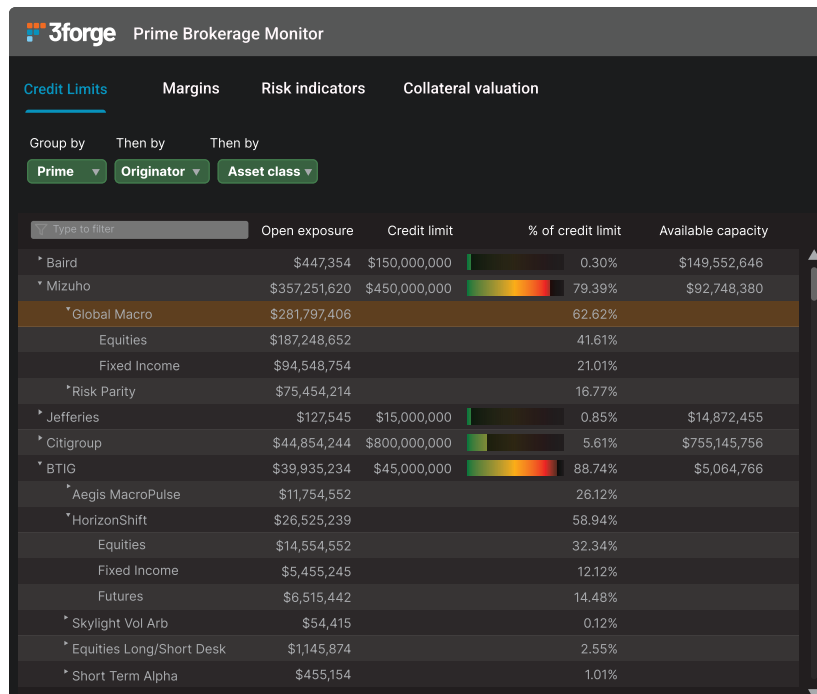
3forge Prime Brokerage Monitor

Credit Limits Margins Risk indicators Collateral valuation

Group by Then by Then by
Prime ▼ Originator ▼ Asset class ▼

| Type to filter | Open exposure | Credit limit | % of credit limit | Available capacity |
|---|---|---|---|---|
| ▸ Baird | \$447,354 | \$150,000,000 | 0.30% | \$149,552,646 |
| ▾ Mizuho | \$357,251,620 | \$450,000,000 | 79.39% | \$92,748,380 |
| ▾ Global Macro | \$281,797,406 | | 62.62% | |
| Equities | \$187,248,652 | | 41.61% | |
| Fixed Income | \$94,548,754 | | 21.01% | |
| ▸ Risk Parity | \$75,454,214 | | 16.77% | |
| ▸ Jefferies | \$127,545 | \$15,000,000 | 0.85% | \$14,872,455 |
| ▸ Citigroup | \$44,854,244 | \$800,000,000 | 5.61% | \$755,145,756 |
| ▾ BTIG | \$39,935,234 | \$45,000,000 | 88.74% | \$5,064,766 |
| ▸ Aegis MacroPulse | \$11,754,552 | | 26.12% | |
| ▾ HorizonShift | \$26,525,239 | | 58.94% | |
| Equities | \$14,554,552 | | 32.34% | |
| Fixed Income | \$5,455,245 | | 12.12% | |
| Futures | \$6,515,442 | | 14.48% | |
| ▸ Skylight Vol Arb | \$54,415 | | 0.12% | |
| ▸ Equities Long/Short Desk | \$1,145,874 | | 2.55% | |
| ▸ Short Term Alpha | \$455,154 | | 1.01% | |